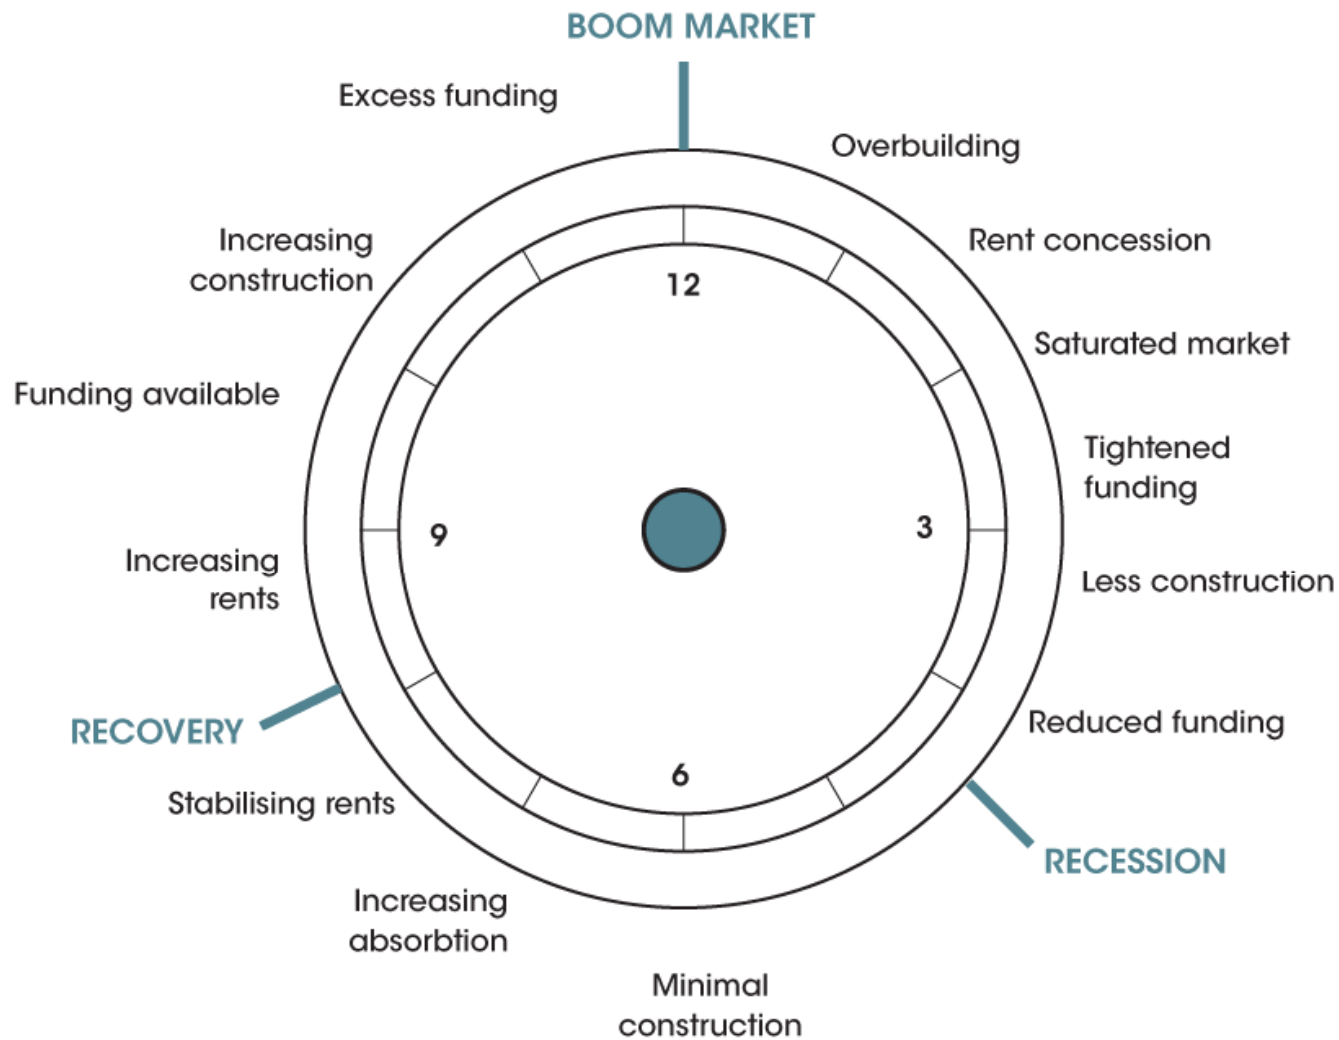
BOOM MARKET

Excess funding

Overbuilding

Rent concession

Saturated market

Tightened funding

Less construction

Reduced funding

RECESSION

Minimal construction

Increasing absorbtion

Stabilising rents

RECOVERY

Increasing rents

Funding available

Increasing construction

12

3

6

9